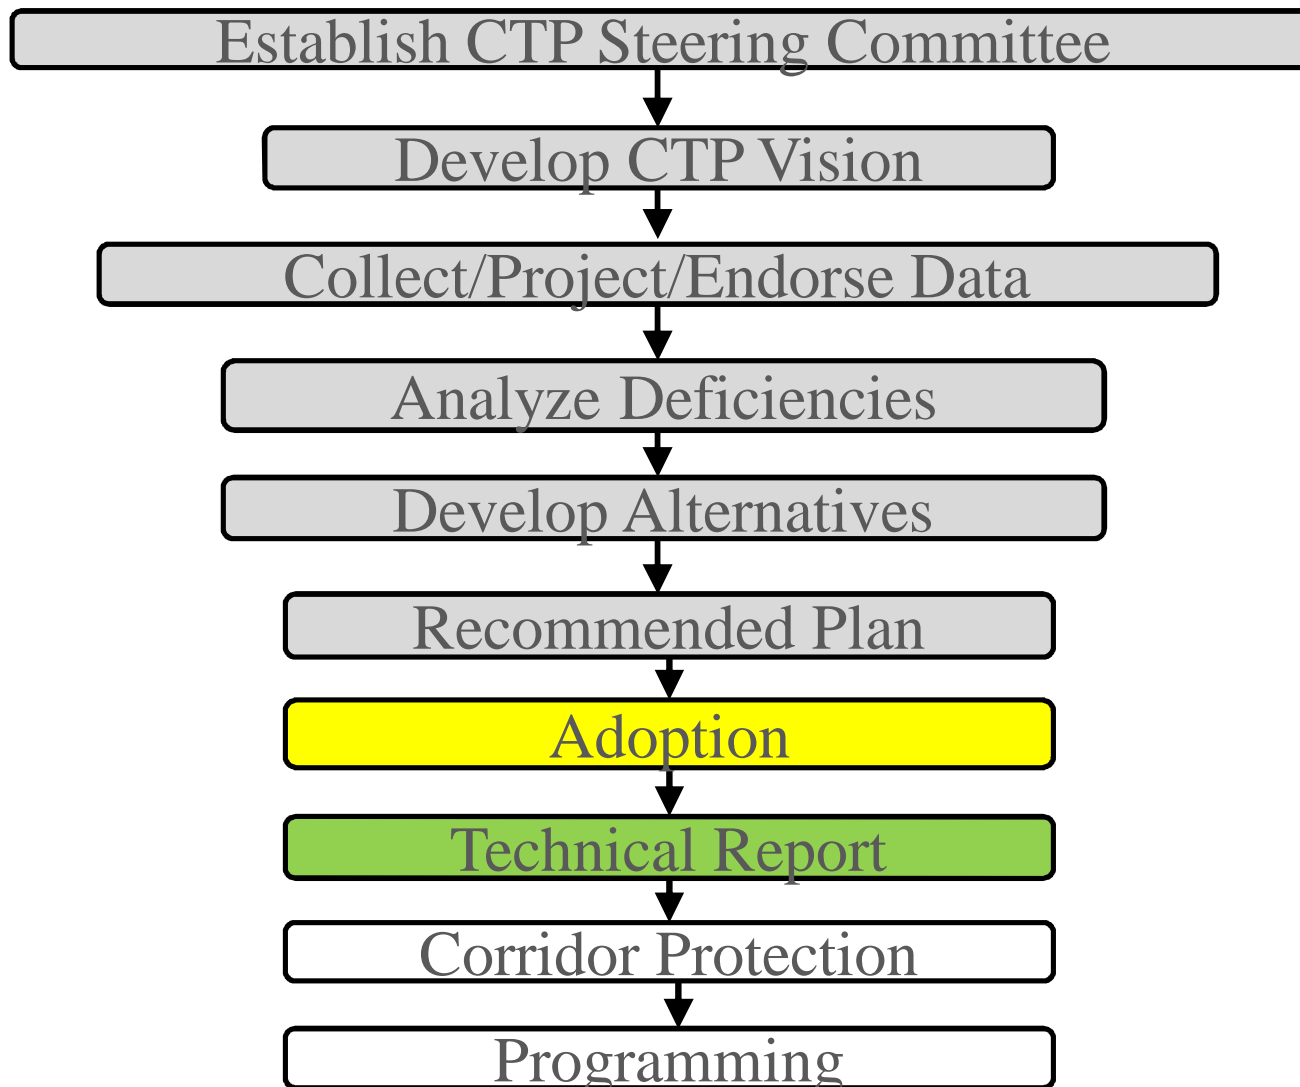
Establish CTP Steering Committee

Develop CTP Vision

Collect/Project/Endorse Data

Analyze Deficiencies

Develop Alternatives

Recommended Plan

Adoption

Technical Report

Corridor Protection

Programming